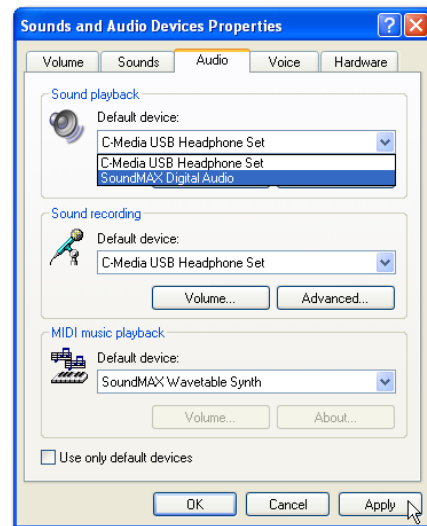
Sounds and Audio Devices Properties

? X

Volume | Sounds | Audio | Voice | Hardware

Sound playback

Default device:

C-Media USB Headphone Set

C-Media USB Headphone Set

SoundMAX Digital Audio

Sound recording

Default device:

C-Media USB Headphone Set

Volume...

Advanced...

MIDI music playback

Default device:

SoundMAX Wavetable Synth

Volume...

About...

Use only default devices

OK

Cancel

Apply